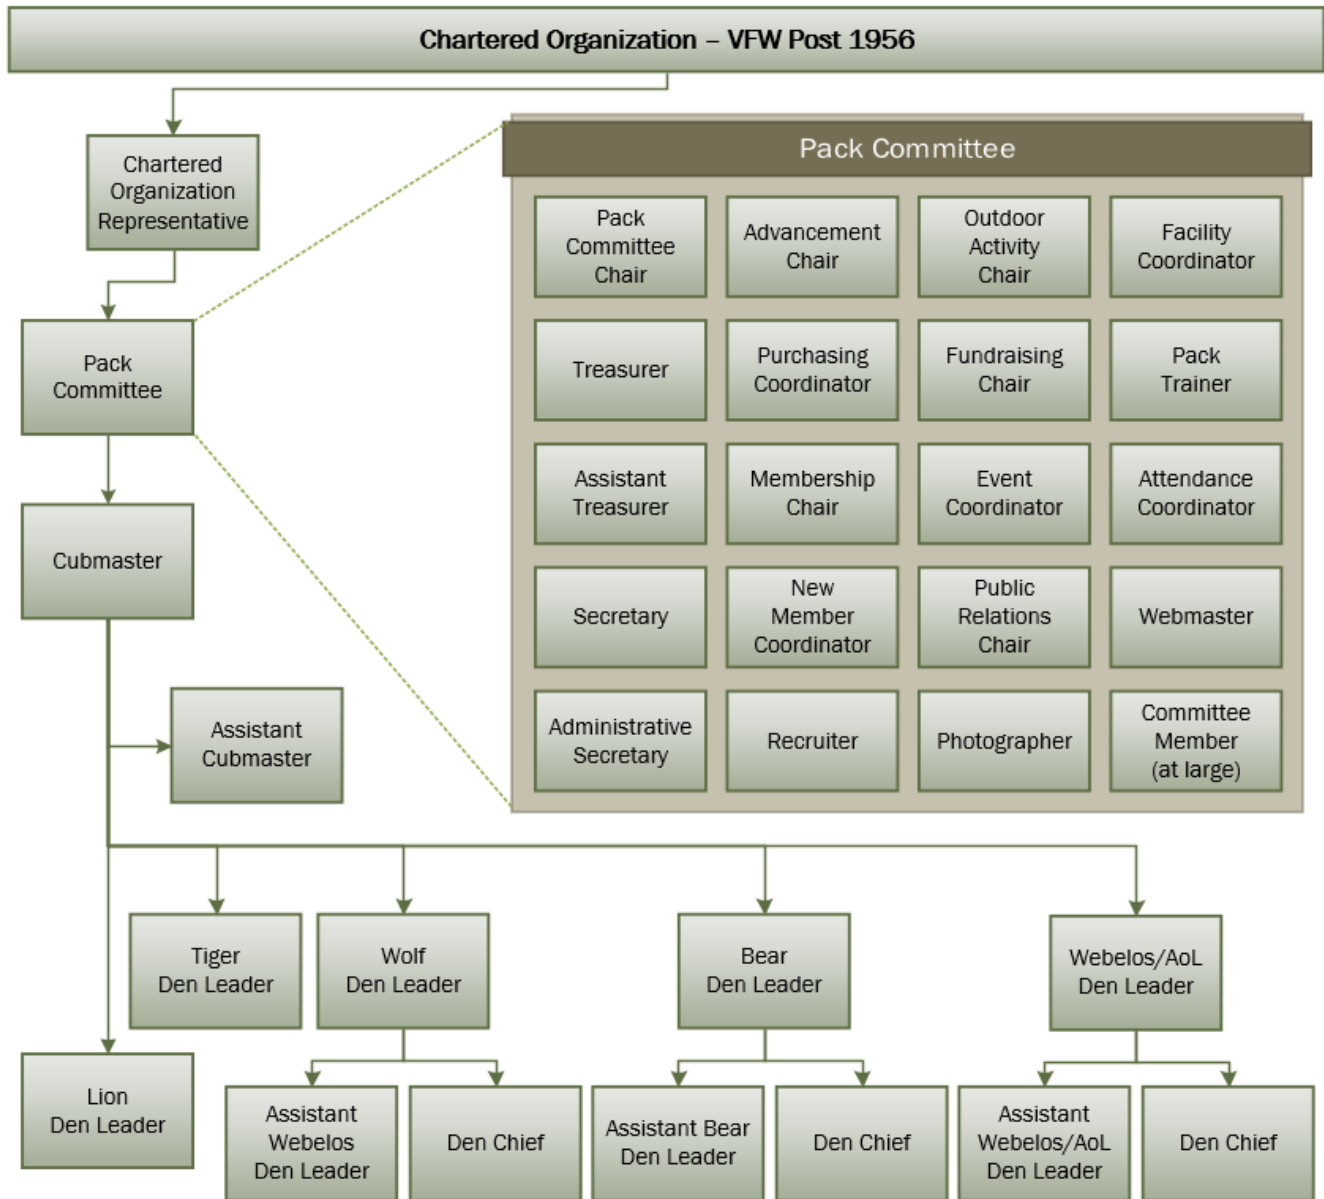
Chartered Organization – VFW Post 1956

Chartered Organization Representative

Pack Committee

Pack Committee

Pack Committee Chair

Advancement Chair

Outdoor Activity Chair

Facility Coordinator

Treasurer

Purchasing Coordinator

Fundraising Chair

Pack Trainer

Assistant Treasurer

Membership Chair

Event Coordinator

Attendance Coordinator

Secretary

New Member Coordinator

Public Relations Chair

Webmaster

Administrative Secretary

Recruiter

Photographer

Committee Member (at large)

Cubmaster

Assistant Cubmaster

Tiger Den Leader

Wolf Den Leader

Bear Den Leader

Webelos/AoL Den Leader

Lion Den Leader

Assistant Webelos Den Leader

Den Chief

Assistant Bear Den Leader

Den Chief

Assistant Webelos/AoL Den Leader

Den Chief